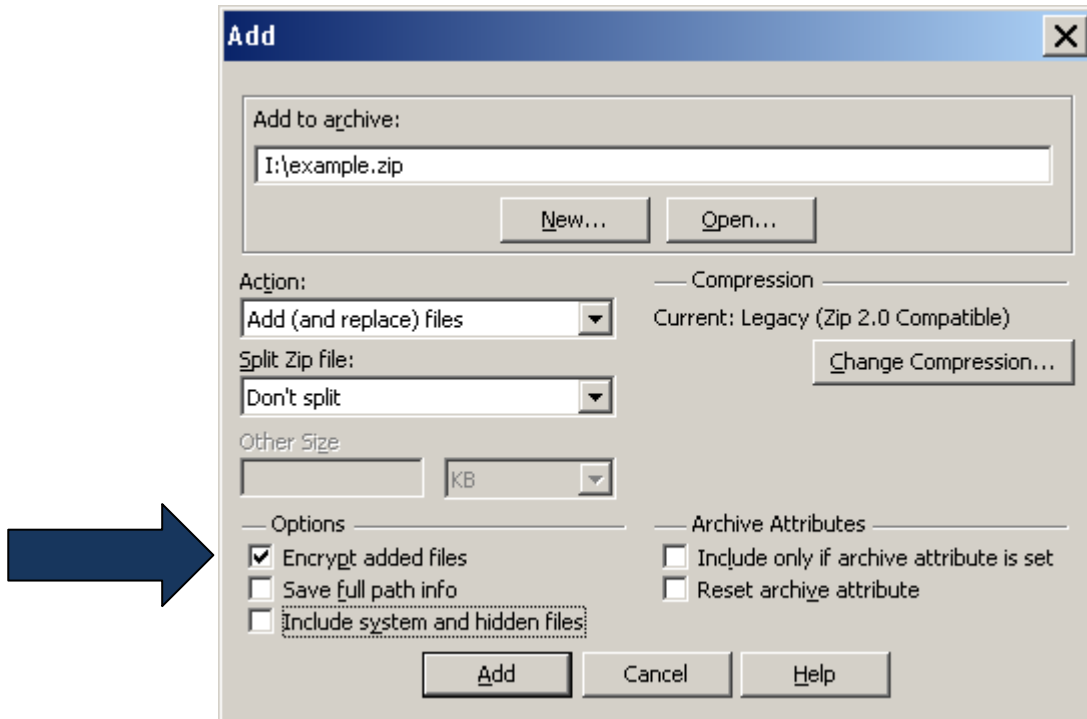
Add

X

Add to archive:

I:\example.zip

New...

Open...

Action:

Add (and replace) files

Split Zip file:

Don't split

Other Size

KB

Compression

Current: Legacy (Zip 2.0 Compatible)

Change Compression...

Options

☑ Encrypt added files

☐ Save full path info

☐ Include system and hidden files

Archive Attributes

☐ Include only if archive attribute is set

☐ Reset archive attribute

Add

Cancel

Help